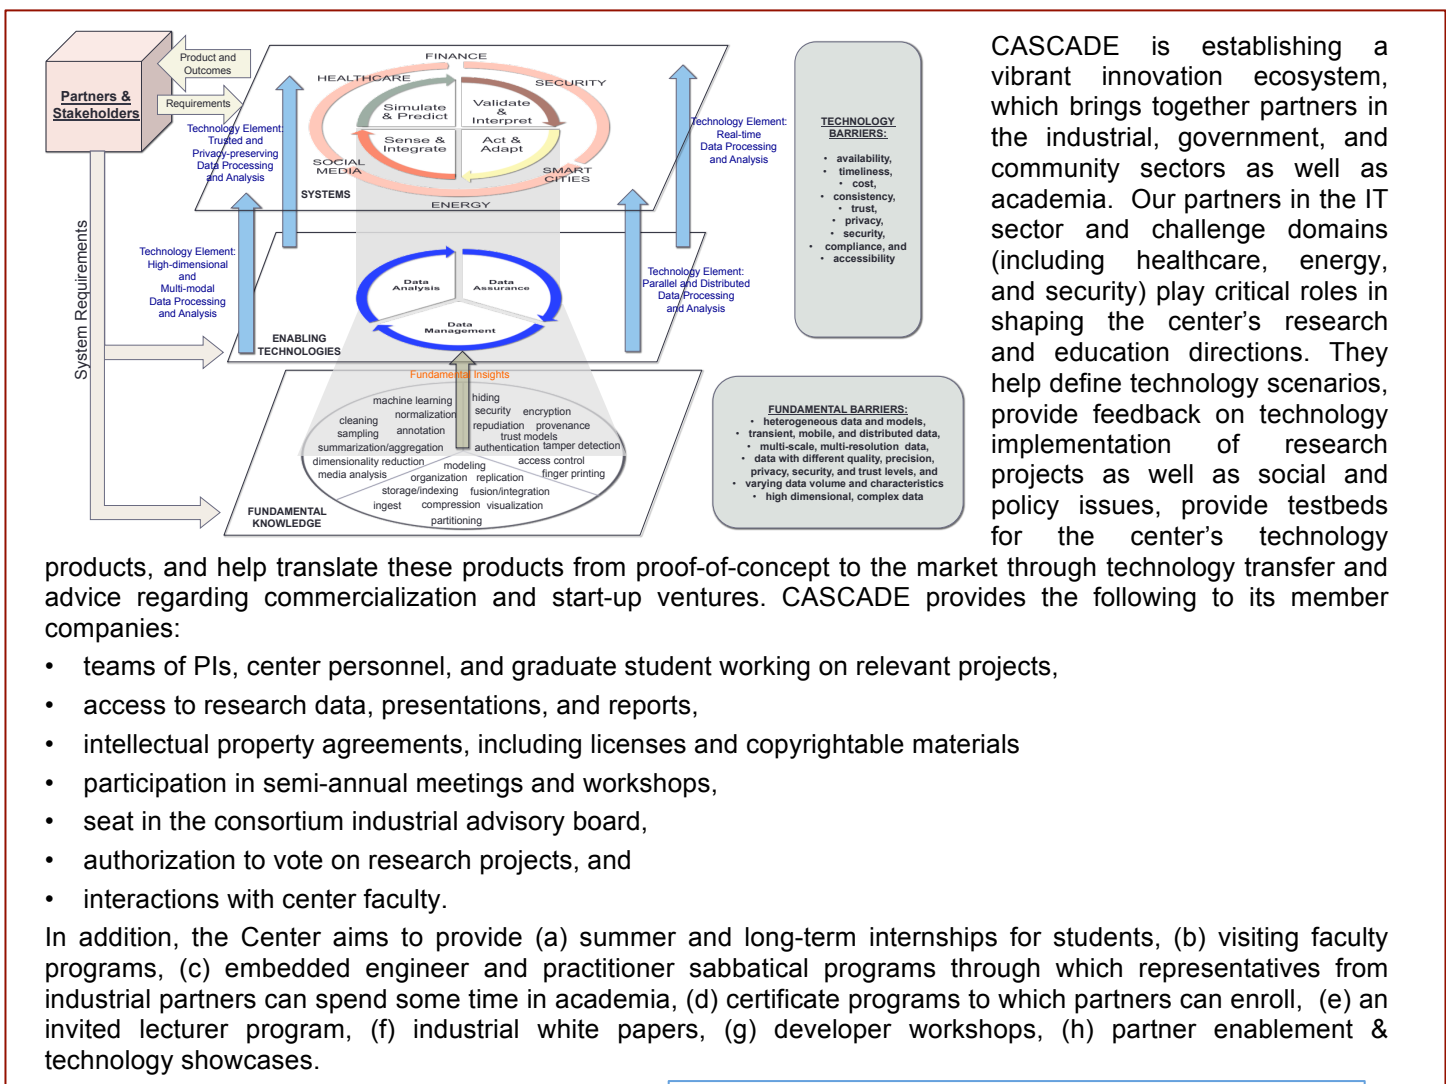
Partners & Stakeholders

Product and Outcomes

Requirements

System Requirements

FINANCE
HEALTHCARE
SECURITY
Simulate & Predict
Validate & Interpret
Sense & Integrate
Act & Adapt
SOCIAL MEDIA
SMART CITIES
ENERGY
SYSTEMS

Technology Element: Trusted and Privacy-preserving Data Processing and Analysis

Technology Element: Real-time Data Processing and Analysis

TECHNOLOGY BARRIERS:
• availability,
• timeliness,
• cost,
• consistency,
• trust,
• privacy,
• security,
• compliance, and
• accessibility

Technology Element: High-dimensional and Multi-modal Data Processing and Analysis

Data Analysis
Data Assurance
Data Management
ENABLING TECHNOLOGIES

Technology Element: Parallel and Distributed Data Processing and Analysis

Fundamental Insights

machine learning
normalization
cleaning
sampling
annotation
summarization/aggregation
dimensionality reduction
media analysis
hiding
security
encryption
repudiation
provenance
trust models
authentication
tamper detection
access control
modeling
organization
replication
finger printing
storage/indexing
fusion/integration
ingest
compression
visualization
partitioning
FUNDAMENTAL KNOWLEDGE

FUNDAMENTAL BARRIERS:
• heterogeneous data and models,
• transient, mobile, and distributed data,
• multi-scale, multi-resolution data,
• data with different quality, precision, privacy, security, and trust levels, and
• varying data volume and characteristics
• high dimensional, complex data

CASCADE is establishing a vibrant innovation ecosystem, which brings together partners in the industrial, government, and community sectors as well as academia. Our partners in the IT sector and challenge domains (including healthcare, energy, and security) play critical roles in shaping the center's research and education directions. They help define technology scenarios, provide feedback on technology implementation of research projects as well as social and policy issues, provide testbeds for the center's technology products, and help translate these products from proof-of-concept to the market through technology transfer and advice regarding commercialization and start-up ventures. CASCADE provides the following to its member companies:

• teams of PIs, center personnel, and graduate student working on relevant projects,
• access to research data, presentations, and reports,
• intellectual property agreements, including licenses and copyrightable materials
• participation in semi-annual meetings and workshops,
• seat in the consortium industrial advisory board,
• authorization to vote on research projects, and
• interactions with center faculty.

In addition, the Center aims to provide (a) summer and long-term internships for students, (b) visiting faculty programs, (c) embedded engineer and practitioner sabbatical programs through which representatives from industrial partners can spend some time in academia, (d) certificate programs to which partners can enroll, (e) an invited lecturer program, (f) industrial white papers, (g) developer workshops, (h) partner enablement & technology showcases.